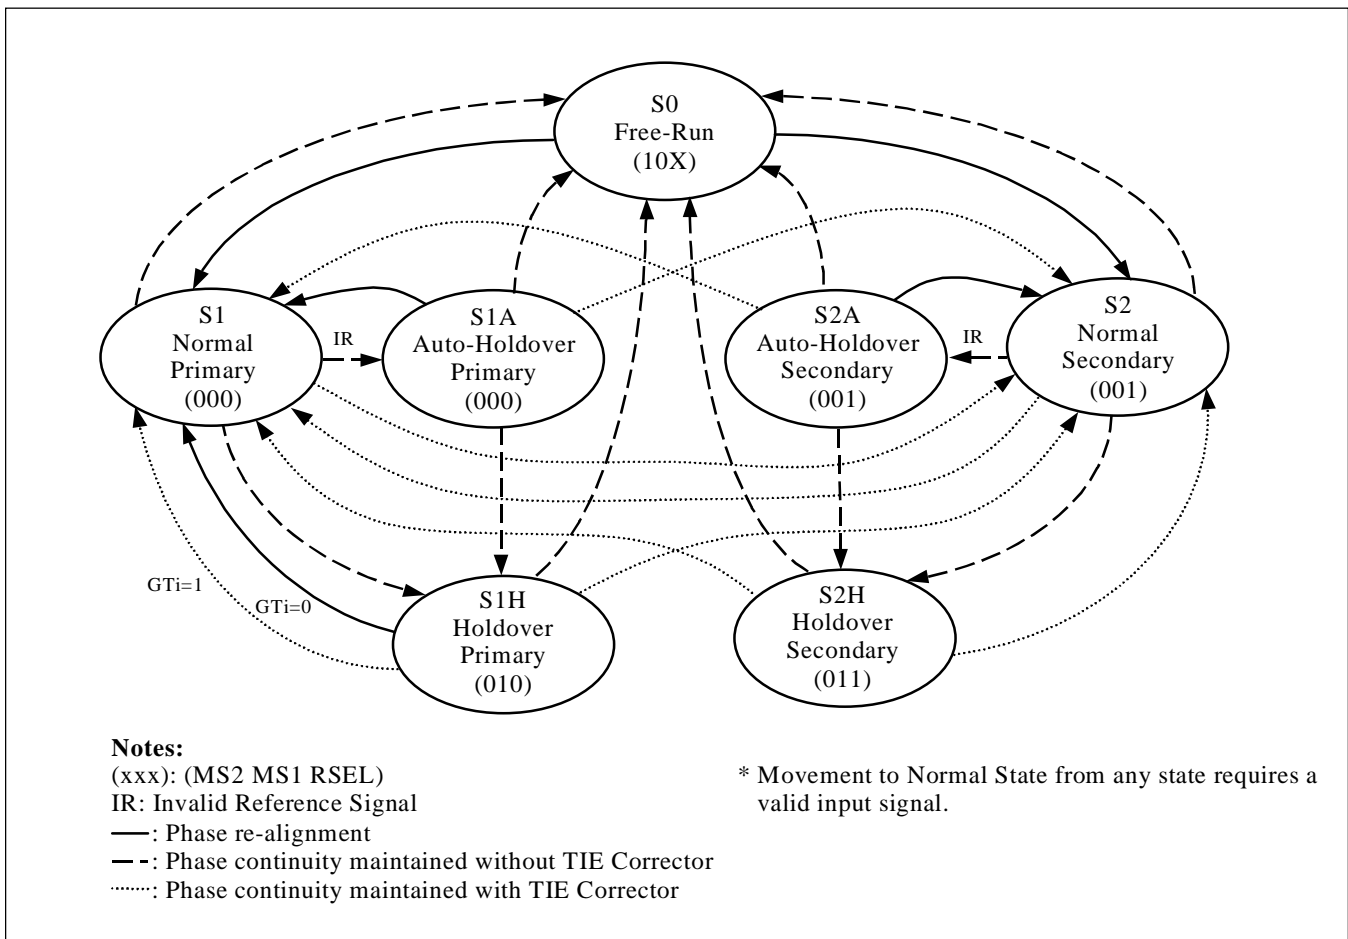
S0
Free-Run
(10X)

S1
Normal
Primary
(000)

IR

S1A
Auto-Holdover
Primary
(000)

S2A
Auto-Holdover
Secondary
(001)

IR

S2
Normal
Secondary
(001)

GTi=1

GTi=0

S1H
Holdover
Primary
(010)

S2H
Holdover
Secondary
(011)

Notes:
(xxx): (MS2 MS1 RSEL)
IR: Invalid Reference Signal
—: Phase re-alignment
- -: Phase continuity maintained without TIE Corrector
·····: Phase continuity maintained with TIE Corrector

* Movement to Normal State from any state requires a valid input signal.